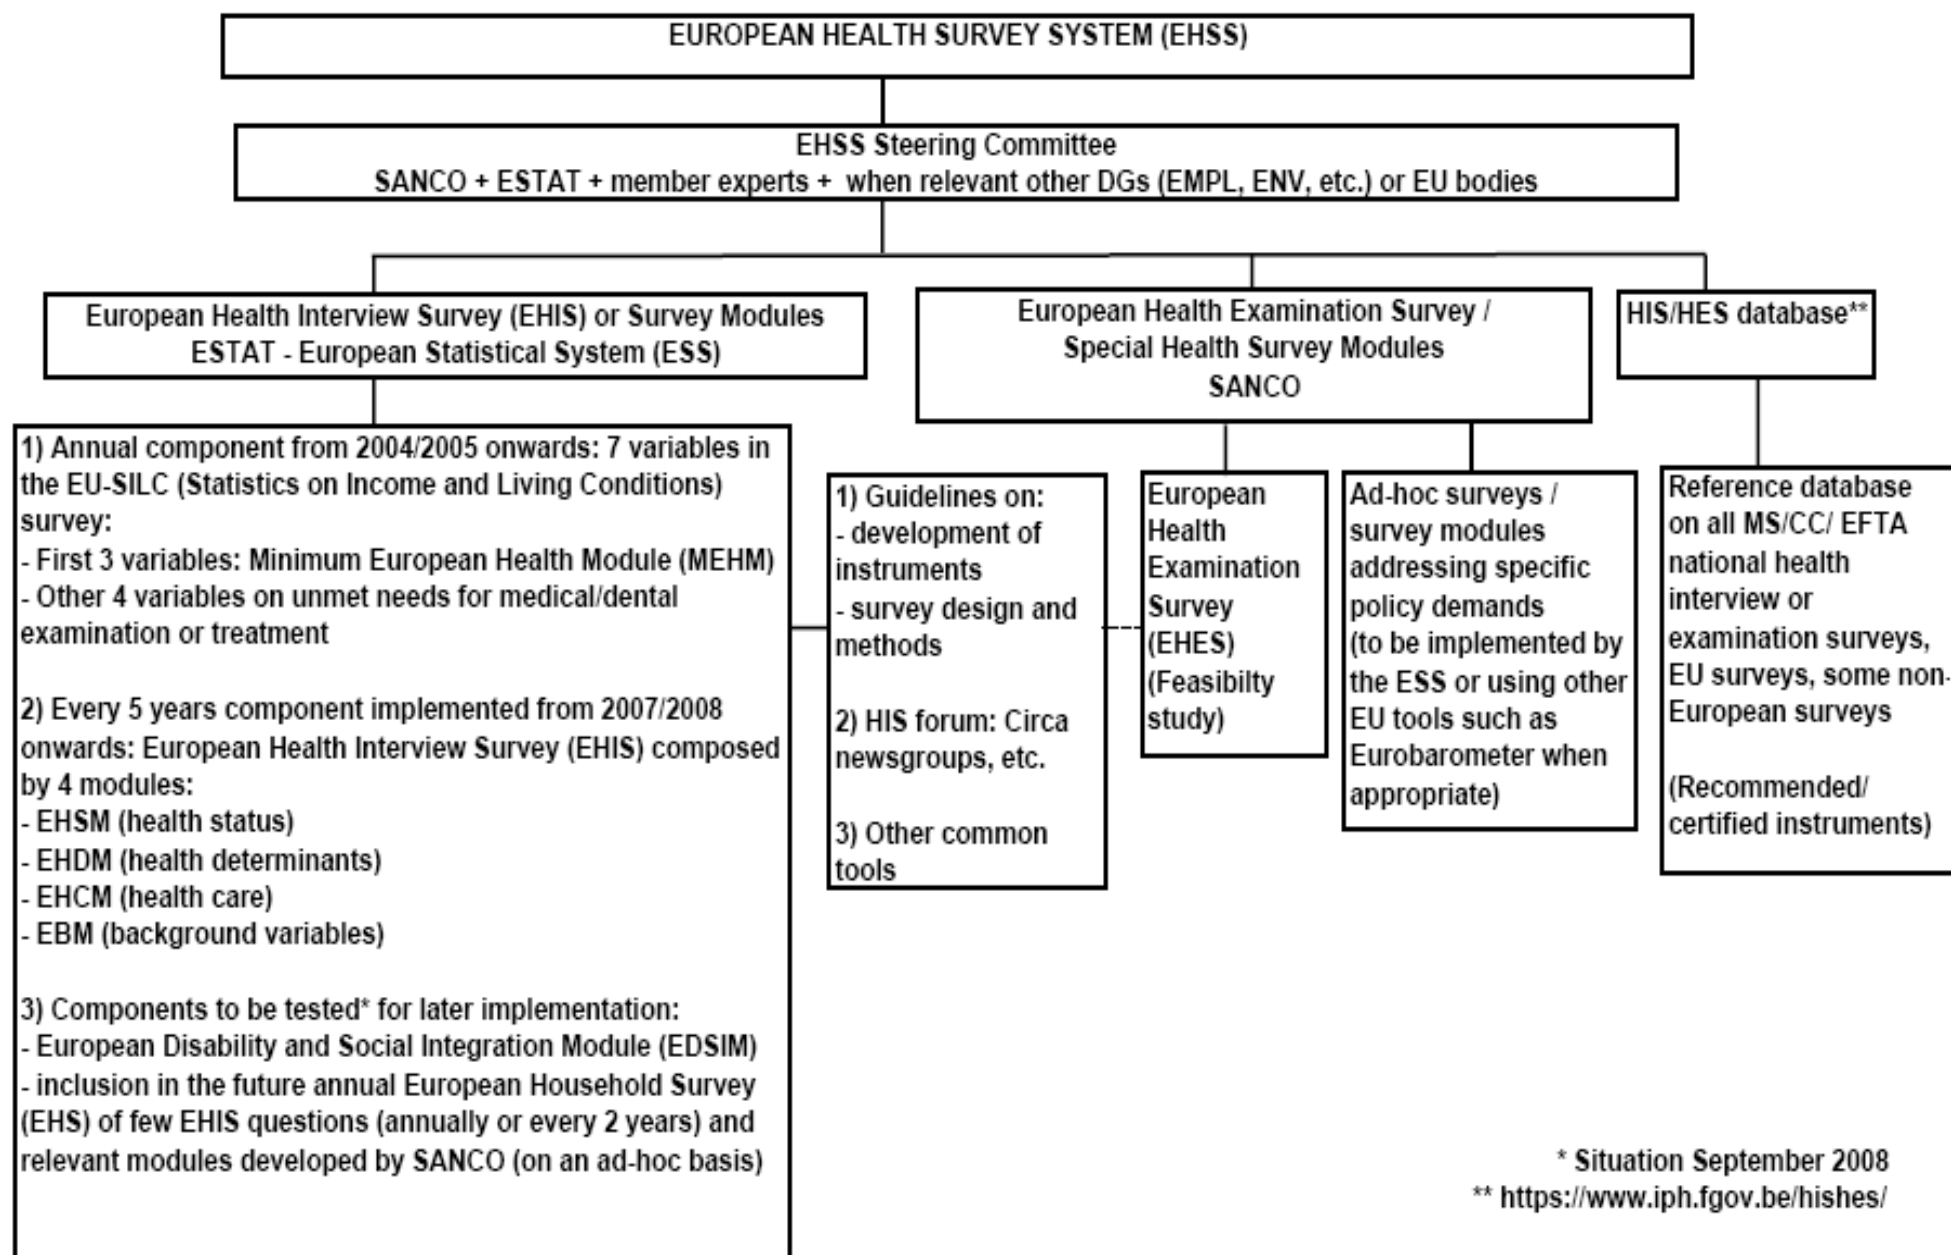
EUROPEAN HEALTH SURVEY SYSTEM (EHSS)

EHSS Steering Committee
SANCO + ESTAT + member experts + when relevant other DGs (EMPL, ENV, etc.) or EU bodies

European Health Interview Survey (EHIS) or Survey Modules
ESTAT - European Statistical System (ESS)

European Health Examination Survey / Special Health Survey Modules
SANCO

HIS/HES database**

1) Annual component from 2004/2005 onwards: 7 variables in the EU-SILC (Statistics on Income and Living Conditions) survey:
- First 3 variables: Minimum European Health Module (MEHM)
- Other 4 variables on unmet needs for medical/dental examination or treatment

2) Every 5 years component implemented from 2007/2008 onwards: European Health Interview Survey (EHIS) composed by 4 modules:
- EHSM (health status)
- EHDM (health determinants)
- EHCM (health care)
- EBM (background variables)

3) Components to be tested* for later implementation:
- European Disability and Social Integration Module (EDSIM)
- inclusion in the future annual European Household Survey (EHS) of few EHIS questions (annually or every 2 years) and relevant modules developed by SANCO (on an ad-hoc basis)

1) Guidelines on:
- development of instruments
- survey design and methods

2) HIS forum: Circa newsgroups, etc.

3) Other common tools

European Health Examination Survey (EHES) (Feasibilty study)

Ad-hoc surveys / survey modules addressing specific policy demands (to be implemented by the ESS or using other EU tools such as Eurobarometer when appropriate)

Reference database on all MS/CC/ EFTA national health interview or examination surveys, EU surveys, some non-European surveys

(Recommended/ certified instruments)

* Situation September 2008
** https://www.iph.fgov.be/hishes/